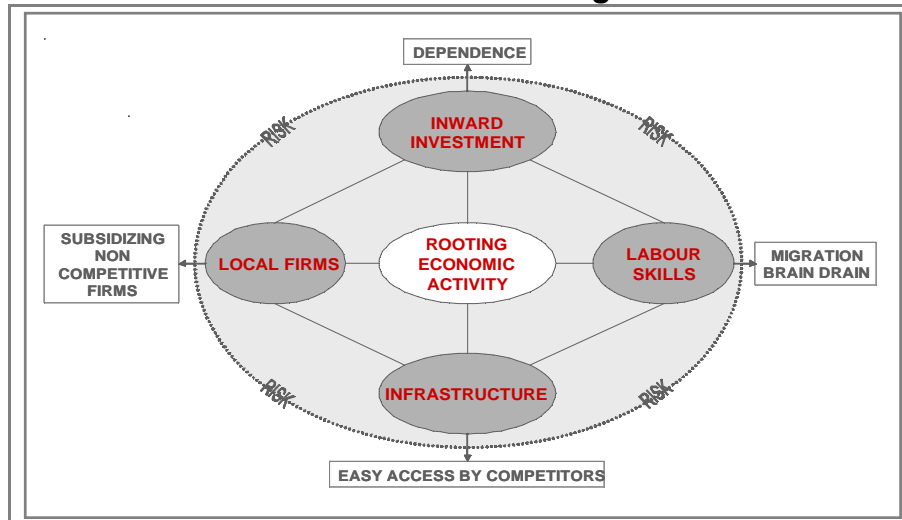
DEPENDENCE

RISK

RISK

INWARD INVESTMENT

SUBSIDIZING NON COMPETITIVE FIRMS

LOCAL FIRMS

ROOTING ECONOMIC ACTIVITY

LABOUR SKILLS

MIGRATION BRAIN DRAIN

RISK

INFRASTRUCTURE

RISK

EASY ACCESS BY COMPETITORS